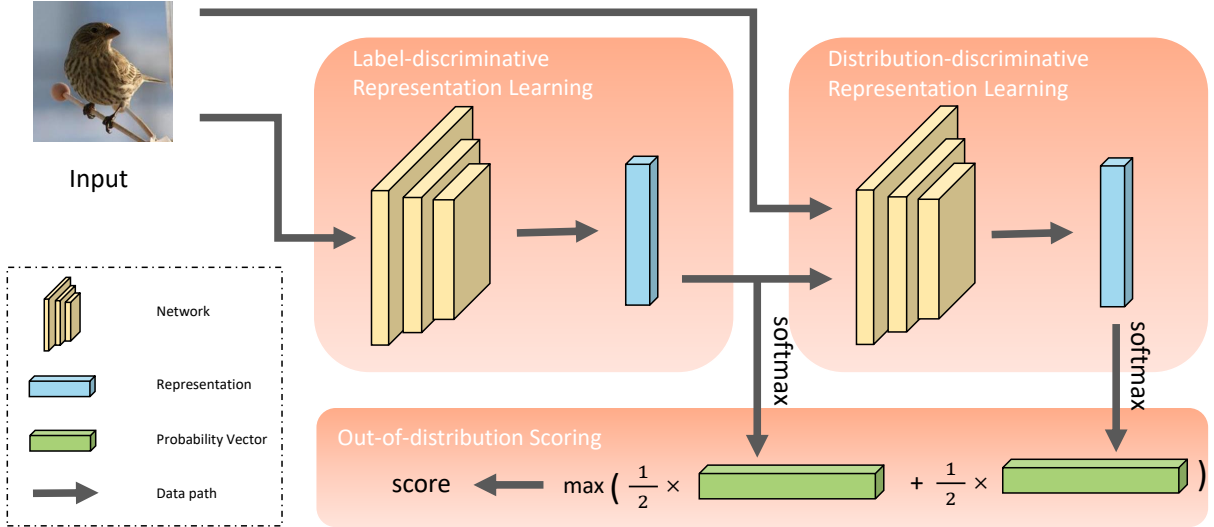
Input

Label-discriminative Representation Learning

Distribution-discriminative Representation Learning

softmax

softmax

Network

Representation

Probability Vector

Data path

Out-of-distribution Scoring

score

max ( $\frac{1}{2}$ × + $\frac{1}{2}$ × )